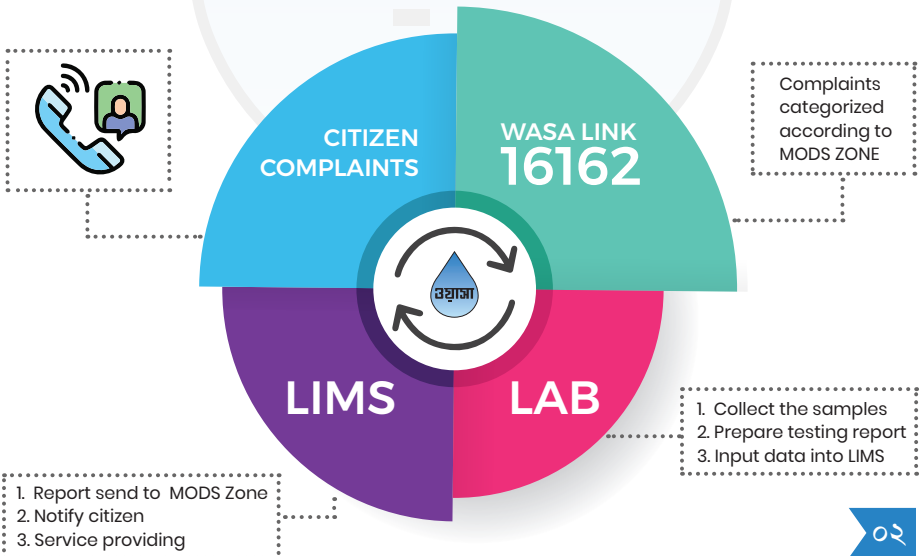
CITIZEN COMPLAINTS

WASA LINK
16162

Complaints categorized according to MODS ZONE

ওয়াসা

LIMS

LAB

1. Collect the samples
2. Prepare testing report
3. Input data into LIMS

1. Report send to MODS Zone
2. Notify citizen
3. Service providing

০২